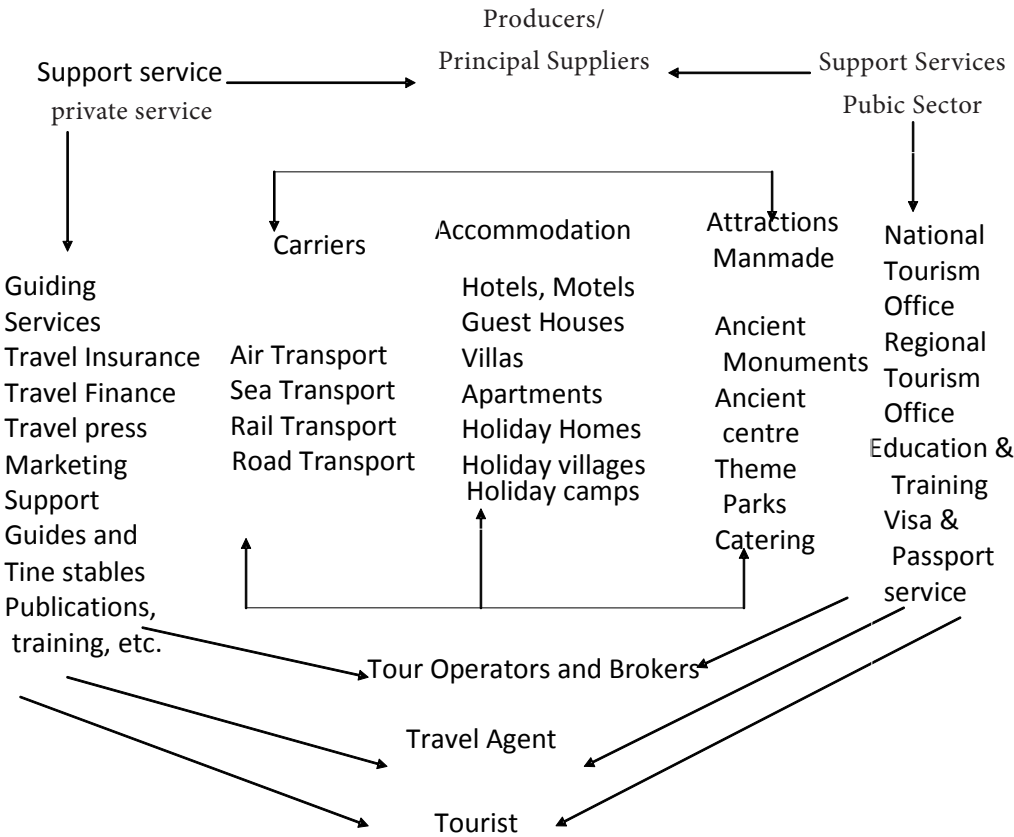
Producers/
Principal Suppliers

Support service
private service

Support Services
Pubic Sector

Guiding Services
Travel Insurance
Travel Finance
Travel press
Marketing Support
Guides and Tine stables
Publications, training, etc.

Carriers

Air Transport
Sea Transport
Rail Transport
Road Transport

Accommodation

Hotels, Motels
Guest Houses
Villas
Apartments
Holiday Homes
Holiday villages
Holiday camps

Attractions Manmade

Ancient Monuments
Ancient centre
Theme Parks
Catering

National Tourism Office
Regional Tourism Office
Education & Training
Visa & Passport service

Tour Operators and Brokers

Travel Agent

Tourist